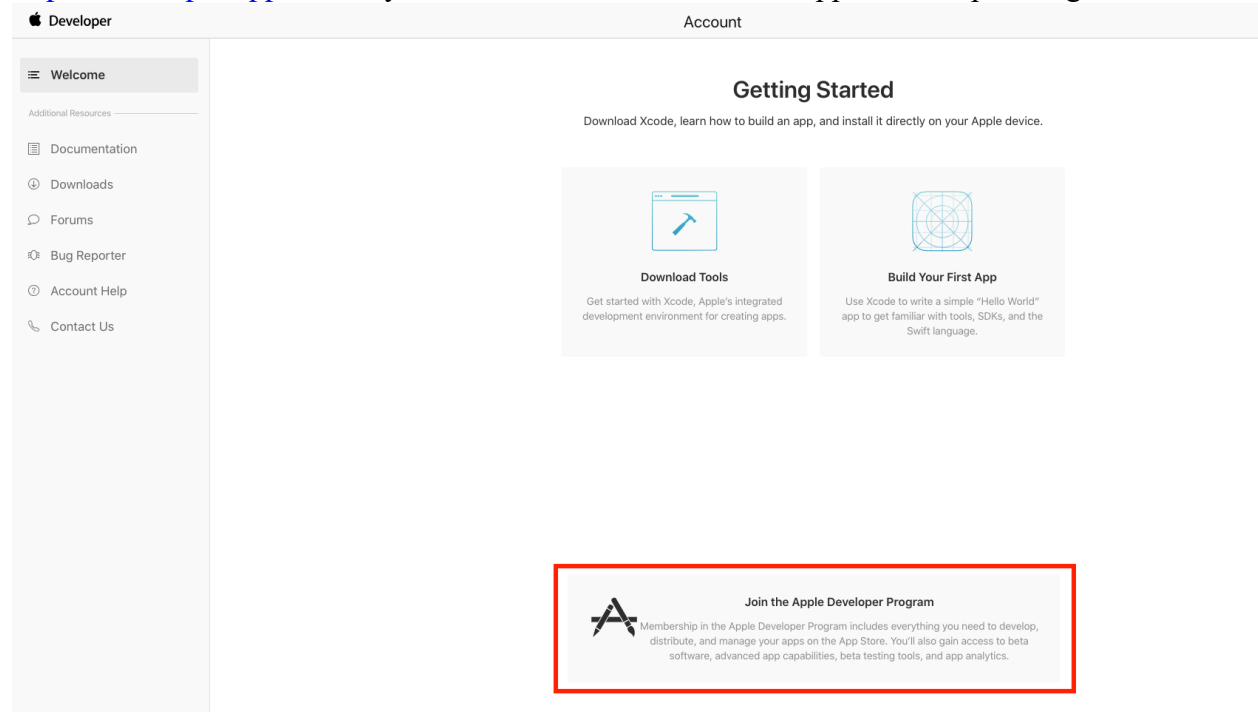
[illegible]

Developer

Account

Welcome

Additional Resources

Documentation

Downloads

Forums

Bug Reporter

Account Help

Contact Us

Getting Started

Download Xcode, learn how to build an app, and install it directly on your Apple device.

Download Tools

Get started with Xcode, Apple's integrated development environment for creating apps.

Build Your First App

Use Xcode to write a simple "Hello World" app to get familiar with tools, SDKs, and the Swift language.

Join the Apple Developer Program

Membership in the Apple Developer Program includes everything you need to develop, distribute, and manage your apps on the App Store. You'll also gain access to beta software, advanced app capabilities, beta testing tools, and app analytics.